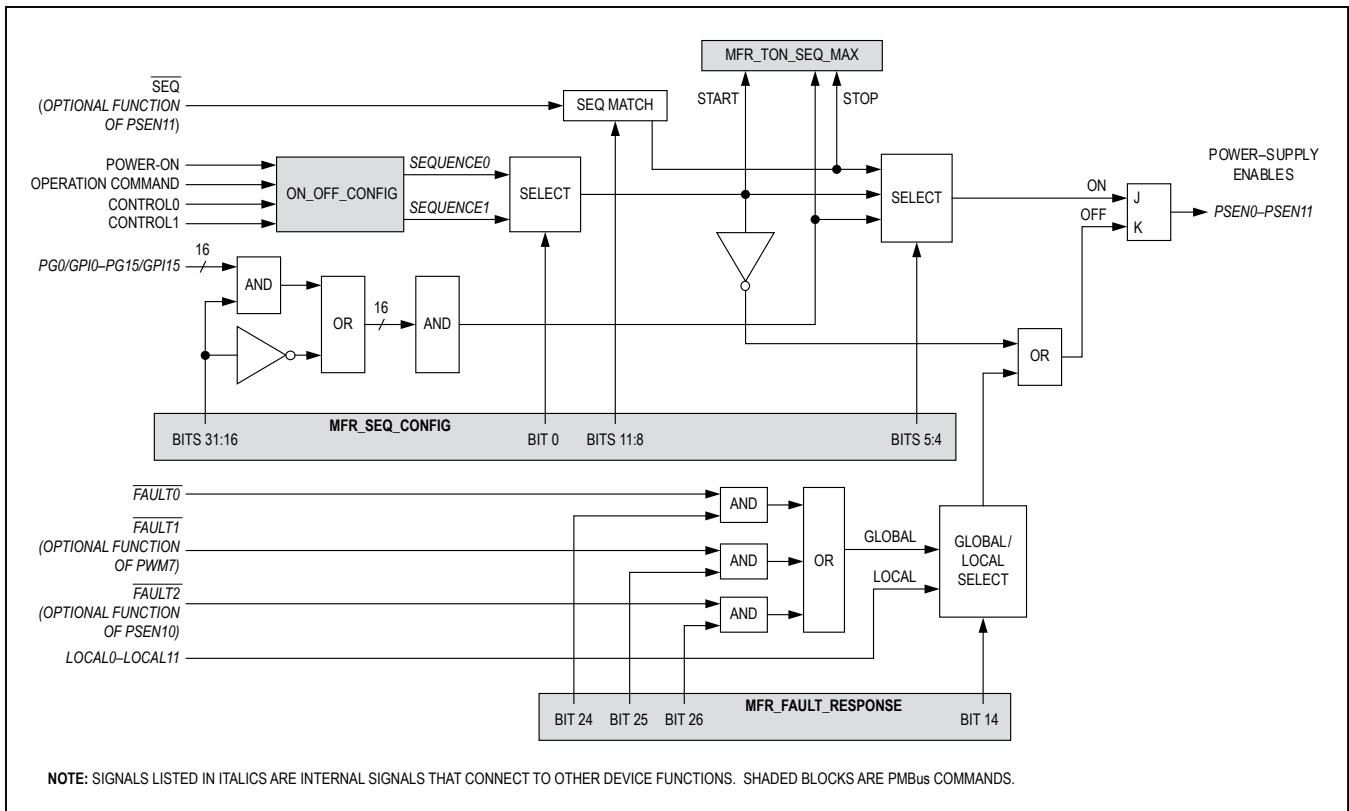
$\overline{SEQ}$
(OPTIONAL FUNCTION OF PSEN11)

MFR_TON_SEQ_MAX

START

STOP

SEQ MATCH

POWER-ON
OPERATION COMMAND
CONTROL0
CONTROL1

ON_OFF_CONFIG

SEQUENCE0
SEQUENCE1

SELECT

SELECT

POWER–SUPPLY ENABLES

ON
OFF

J
K

PSEN0–PSEN11

16

PG0/GPI0–PG15/GPI15

AND

OR

16

AND

OR

MFR_SEQ_CONFIG

BITS 31:16

BIT 0

BITS 11:8

BITS 5:4

$\overline{FAULT0}$

$\overline{FAULT1}$
(OPTIONAL FUNCTION OF PWM7)

$\overline{FAULT2}$
(OPTIONAL FUNCTION OF PSEN10)

LOCAL0–LOCAL11

AND

AND

AND

OR

GLOBAL

LOCAL

GLOBAL/ LOCAL SELECT

MFR_FAULT_RESPONSE

BIT 24

BIT 25

BIT 26

BIT 14

NOTE: SIGNALS LISTED IN ITALICS ARE INTERNAL SIGNALS THAT CONNECT TO OTHER DEVICE FUNCTIONS. SHADED BLOCKS ARE PMBus COMMANDS.